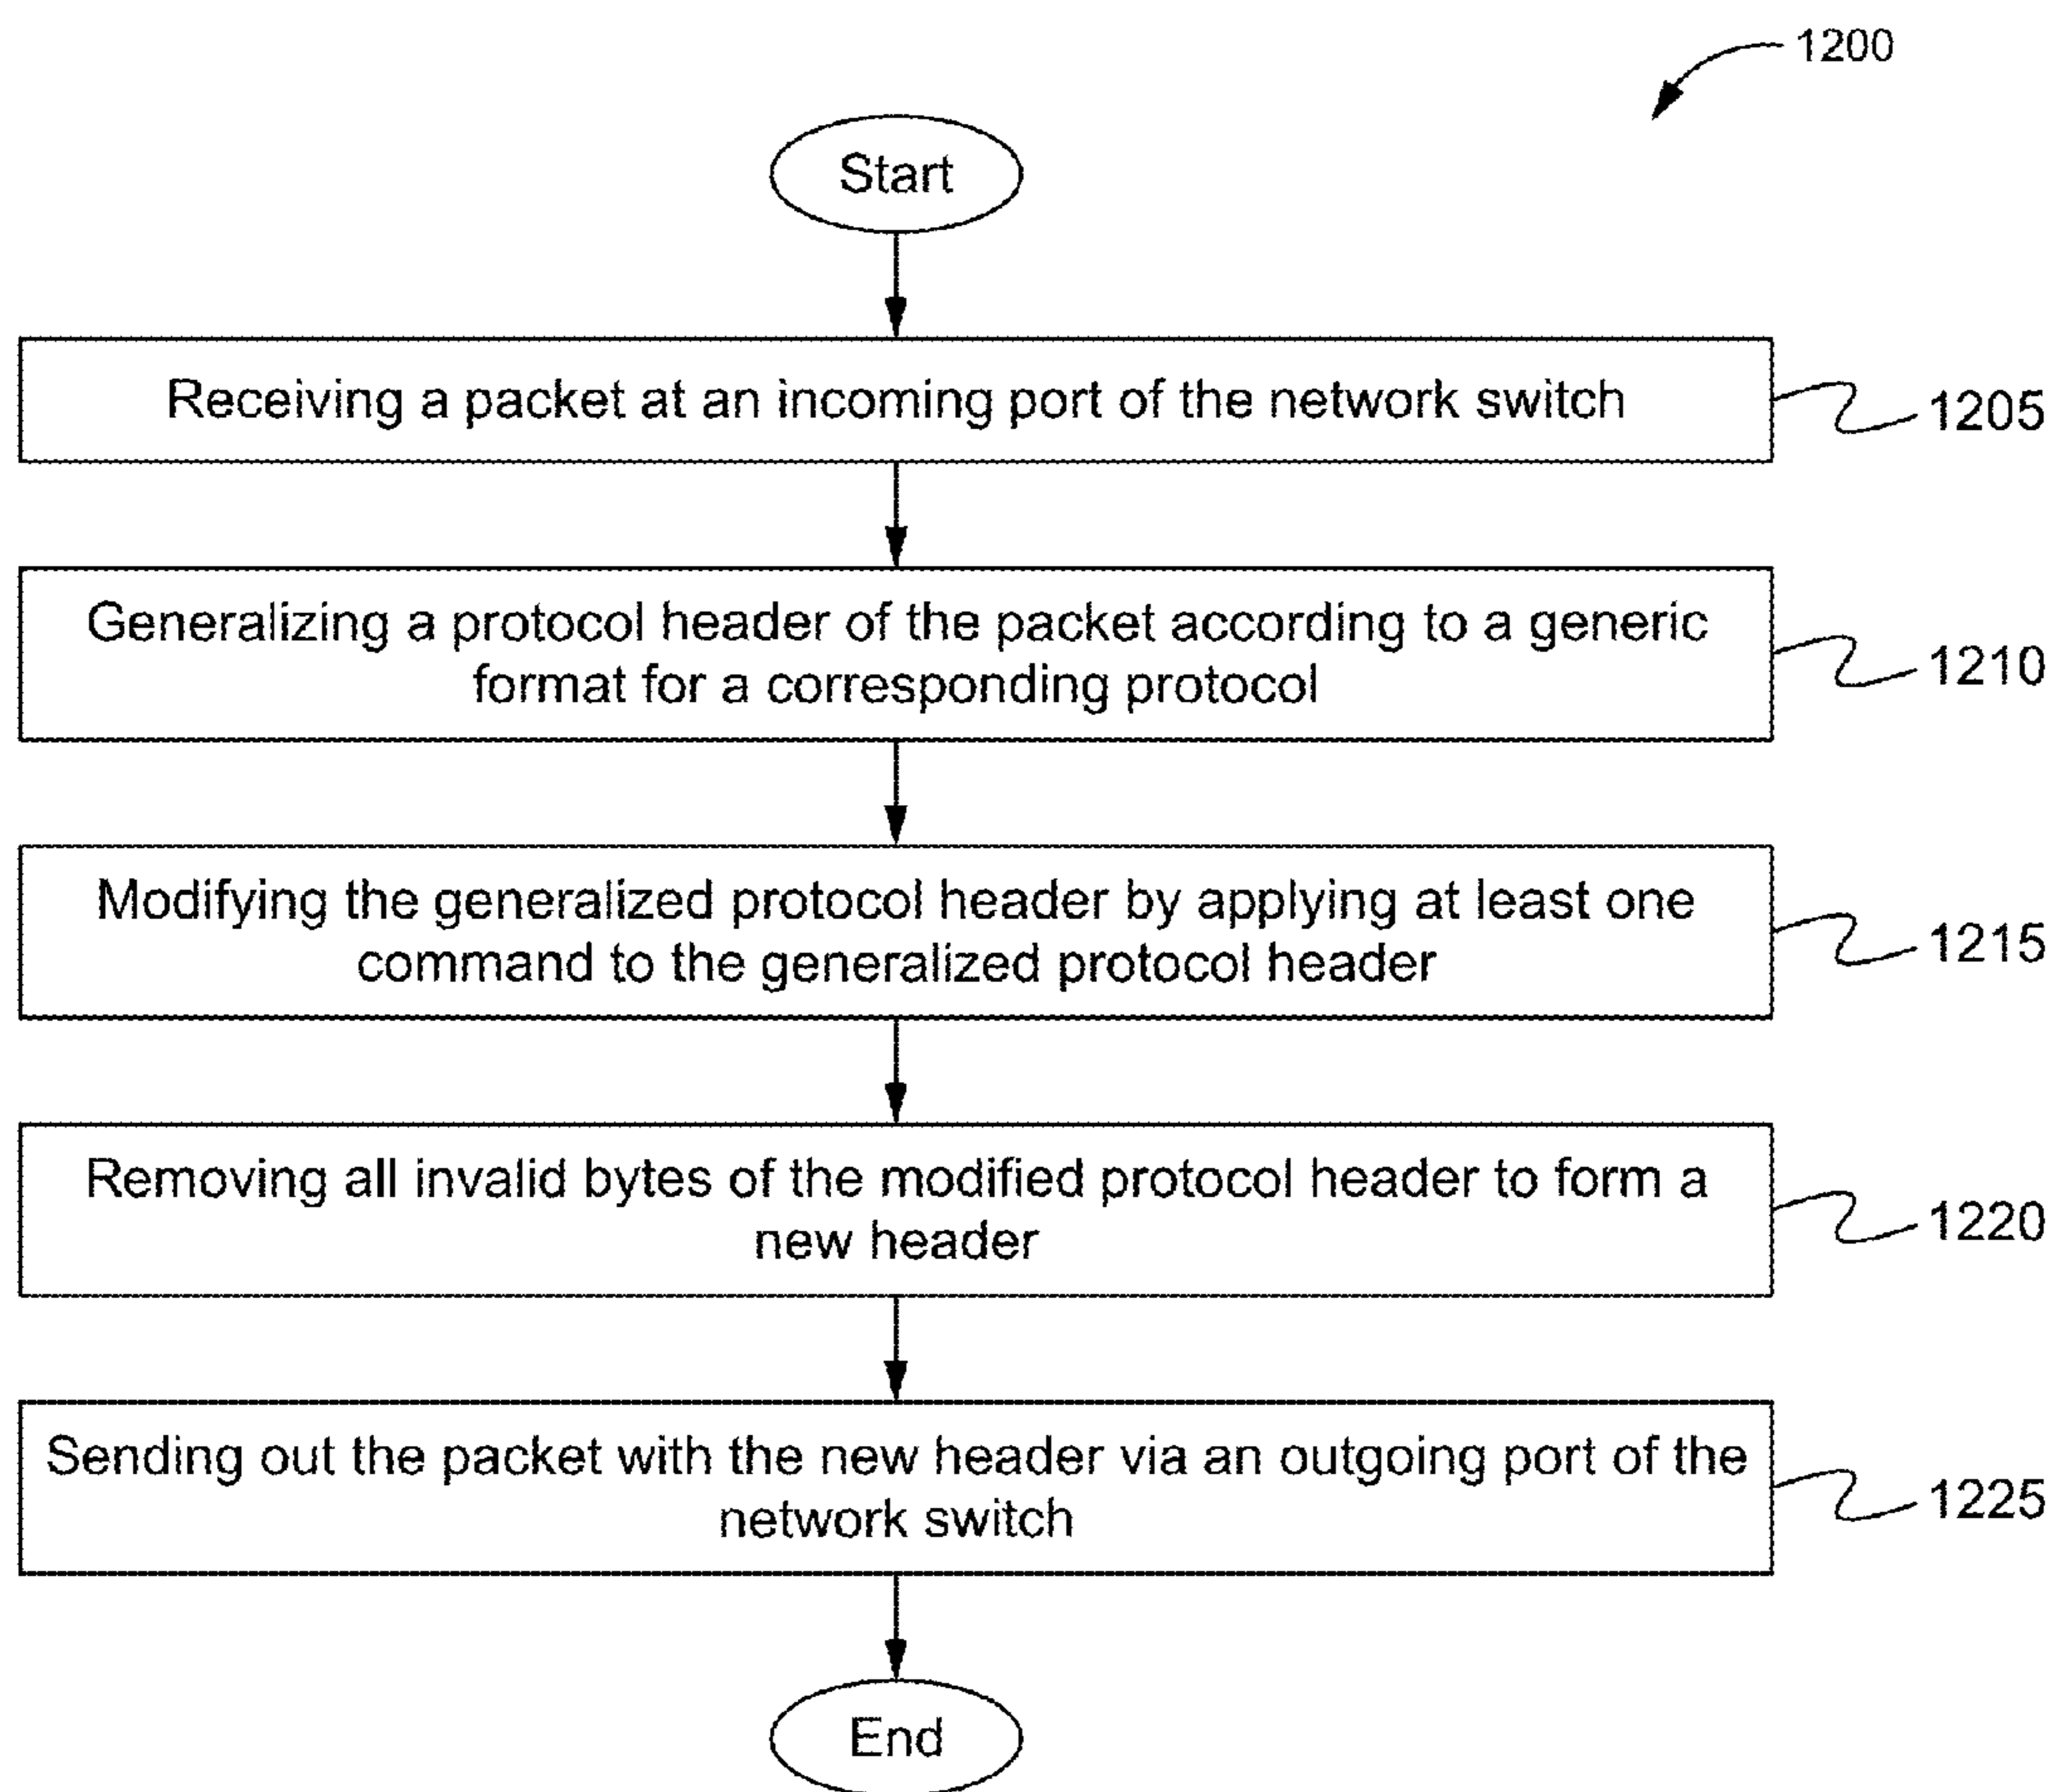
1200

Start

Receiving a packet at an incoming port of the network switch

1205

Generalizing a protocol header of the packet according to a generic format for a corresponding protocol

1210

Modifying the generalized protocol header by applying at least one command to the generalized protocol header

1215

Removing all invalid bytes of the modified protocol header to form a new header

1220

Sending out the packet with the new header via an outgoing port of the network switch

1225

End